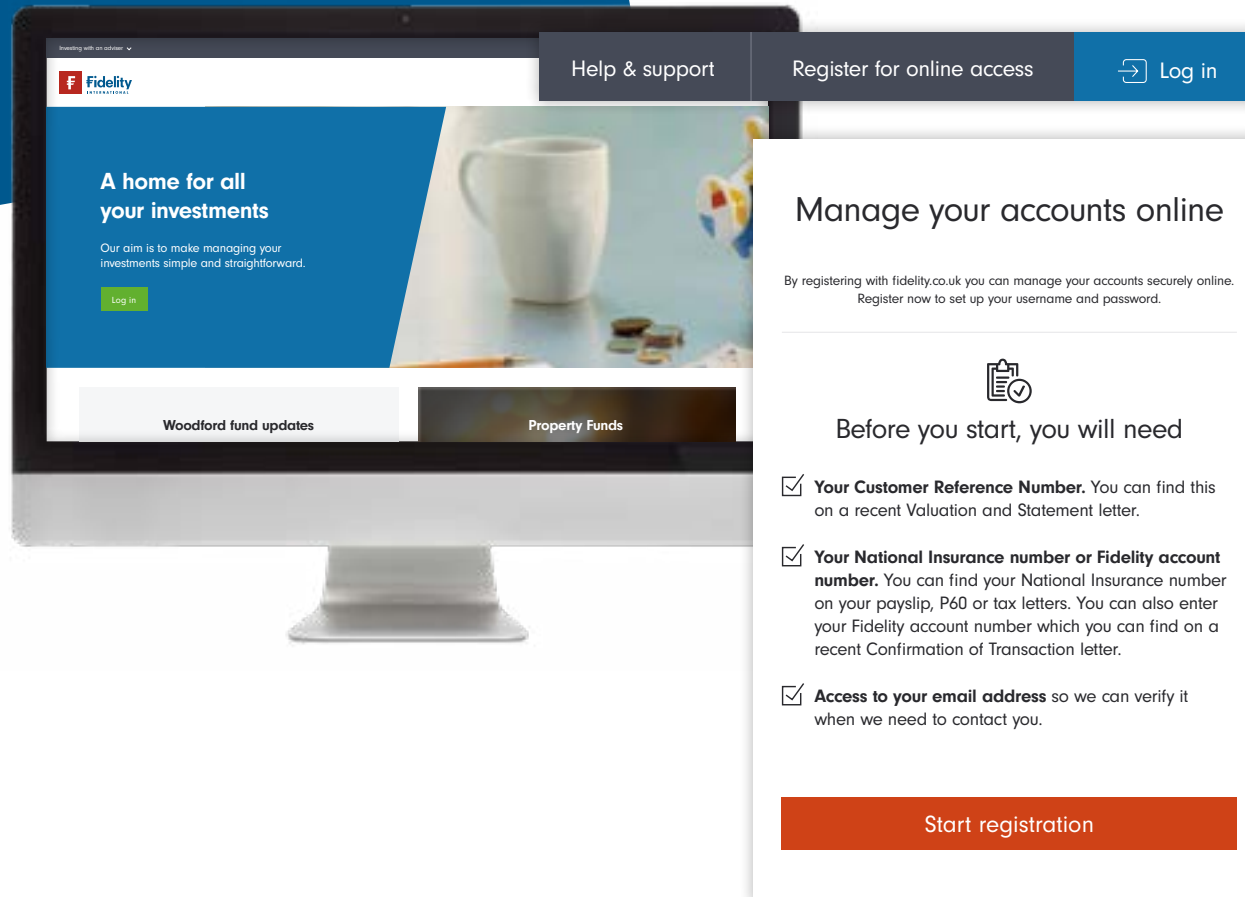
Investing with an adviser

Fidelity INTERNATIONAL

Help & support

Register for online access

Log in

A home for all your investments

Our aim is to make managing your investments simple and straightforward.

Log in

Woodford fund updates

Property Funds

Manage your accounts online

By registering with fidelity.co.uk you can manage your accounts securely online. Register now to set up your username and password.

Before you start, you will need

**Your Customer Reference Number.** You can find this on a recent Valuation and Statement letter.

**Your National Insurance number or Fidelity account number.** You can find your National Insurance number on your payslip, P60 or tax letters. You can also enter your Fidelity account number which you can find on a recent Confirmation of Transaction letter.

**Access to your email address** so we can verify it when we need to contact you.

Start registration